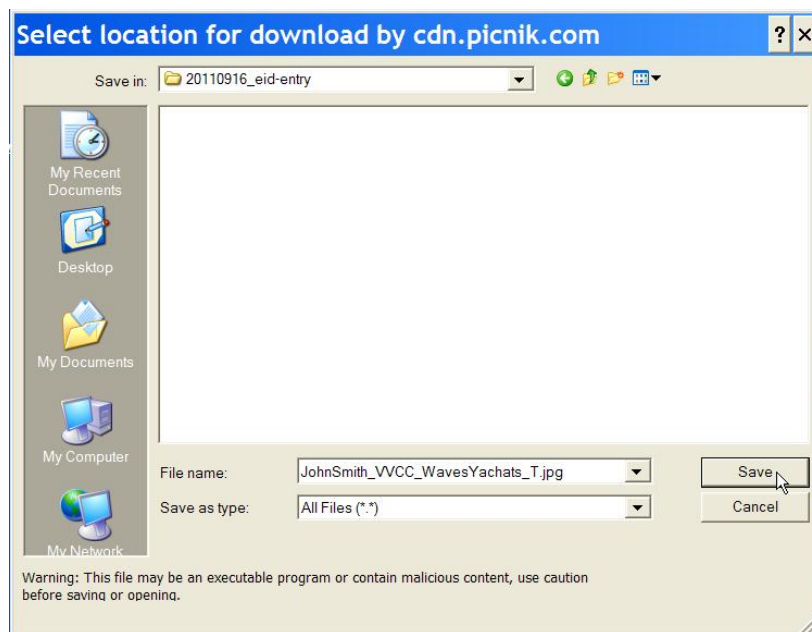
Select location for download by cdn.picnik.com

?

Save in: 20110916_eid-entry

My Recent Documents

Desktop

My Documents

My Computer

My Network

File name: JohnSmith_VVCC_WavesYachats_T.jpg

Save as type: All Files (*.*)

Save

Cancel

Warning: This file may be an executable program or contain malicious content, use caution before saving or opening.